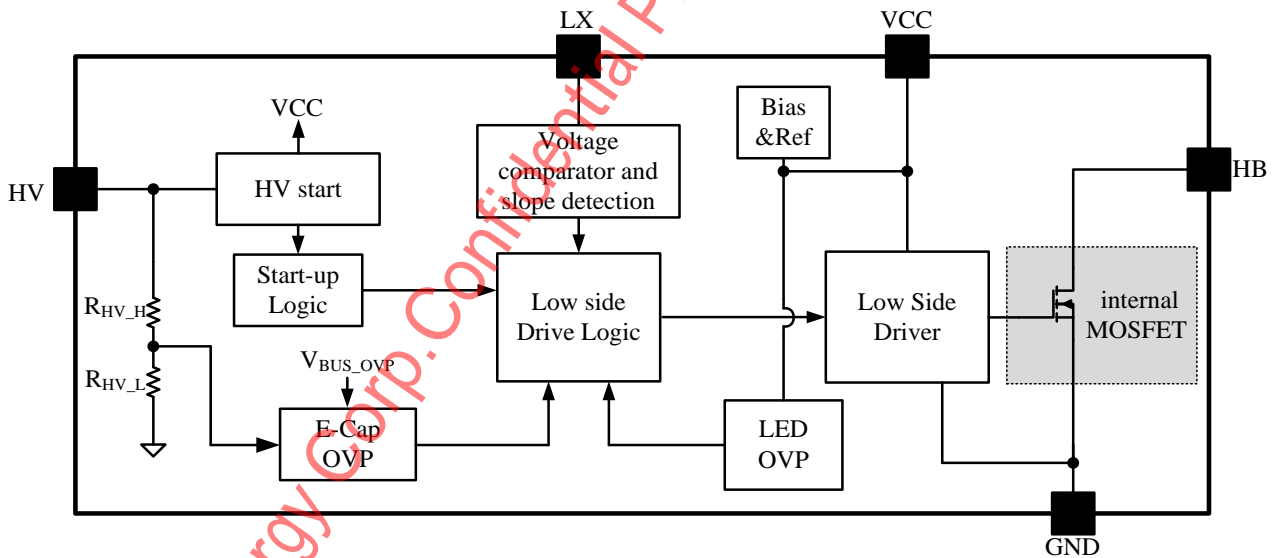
LX

VCC

HV

VCC

HV start

Voltage comparator and slope detection

Bias &Ref

HB

Start-up Logic

Low side Drive Logic

Low Side Driver

internal MOSFET

$R_{HV\_H}$

$R_{HV\_L}$

$V_{BUS\_OVP}$

E-Cap OVP

LED OVP

GND

rgy Corp. Confidential P